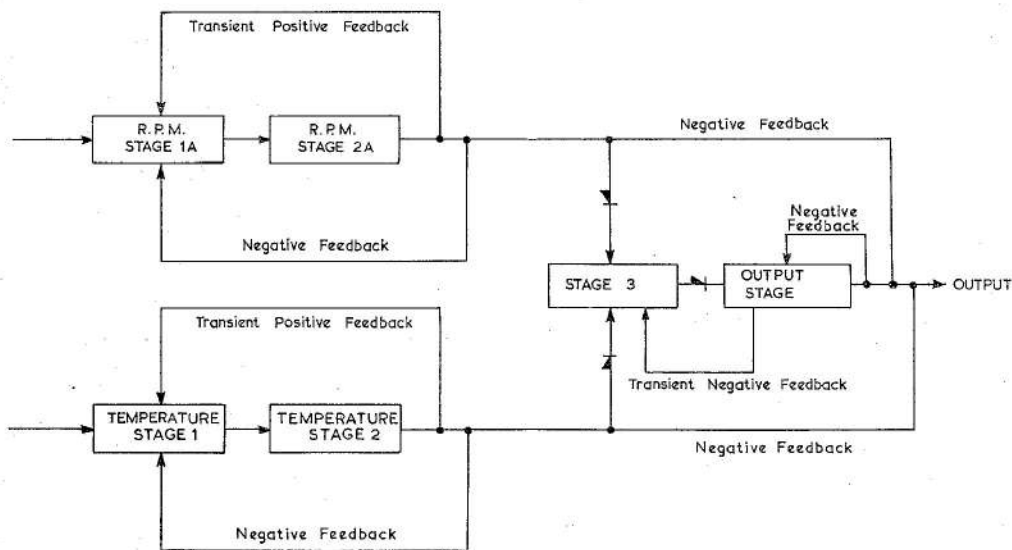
Transient Positive Feedback

R. P. M. STAGE 1A

R. P. M. STAGE 2A

Negative Feedback

Negative Feedback

Negative Feedback

STAGE 3

OUTPUT STAGE

OUTPUT

Transient Positive Feedback

Transient Negative Feedback

TEMPERATURE STAGE 1

TEMPERATURE STAGE 2

Negative Feedback

Negative Feedback